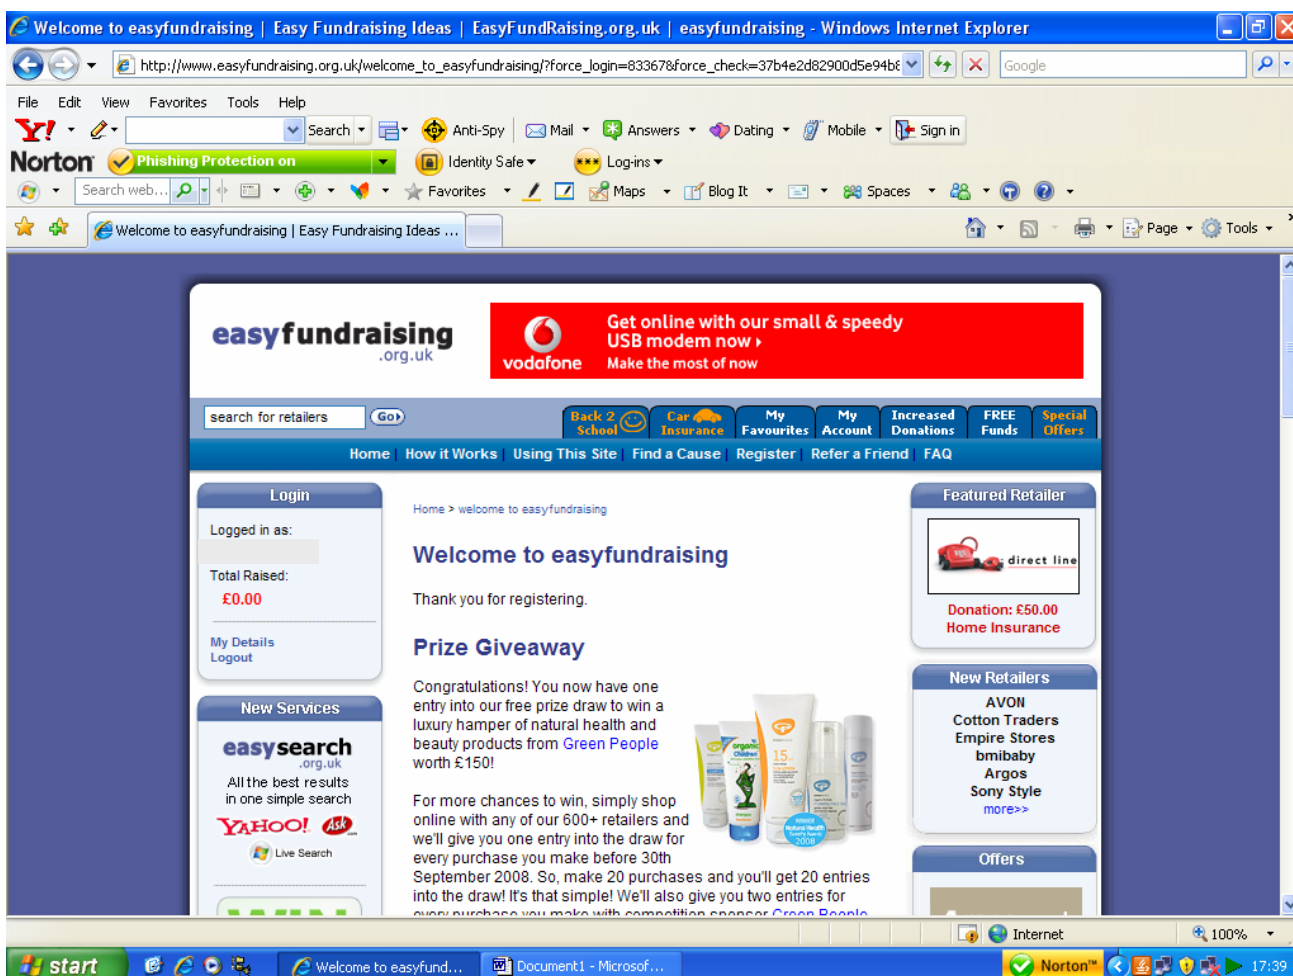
Welcome to easyfundraising | Easy Fundraising Ideas | EasyFundRaising.org.uk | easyfundraising - Windows Internet Explorer

http://www.easyfundraising.org.uk/welcome_to_easyfundraising/?force_login=83367&force_check=37b4e2d82900d5e94b

Google

File Edit View Favorites Tools Help

Y! Search Anti-Spy Mail Answers Dating Mobile Sign in

Norton Phishing Protection on Identity Safe Log-ins

Search web... Favorites Maps Blog It Spaces

Welcome to easyfundraising | Easy Fundraising Ideas ...

Page Tools

easyfundraising .org.uk

vodafone Get online with our small & speedy USB modem now Make the most of now

search for retailers Go

Back 2 School | Car Insurance | My Favourites | My Account | Increased Donations | FREE Funds | Special Offers

Home | How it Works | Using This Site | Find a Cause | Register | Refer a Friend | FAQ

Login

Logged in as:

Total Raised:

£0.00

My Details
Logout

New Services

easysearch .org.uk

All the best results in one simple search

YAHOO! Ask Live Search

Home > welcome to easyfundraising

Welcome to easyfundraising

Thank you for registering.

Prize Giveaway

Congratulations! You now have one entry into our free prize draw to win a luxury hamper of natural health and beauty products from Green People worth £150!

For more chances to win, simply shop online with any of our 600+ retailers and we'll give you one entry into the draw for every purchase you make before 30th September 2008. So, make 20 purchases and you'll get 20 entries into the draw! It's that simple! We'll also give you two entries for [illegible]

Featured Retailer

direct line

Donation: £50.00
Home Insurance

New Retailers

AVON
Cotton Traders
Empire Stores
bmibaby
Argos
Sony Style
more>>

Offers

Internet 100%

start Welcome to easyfund... Document1 - Microsof... Norton 17:39